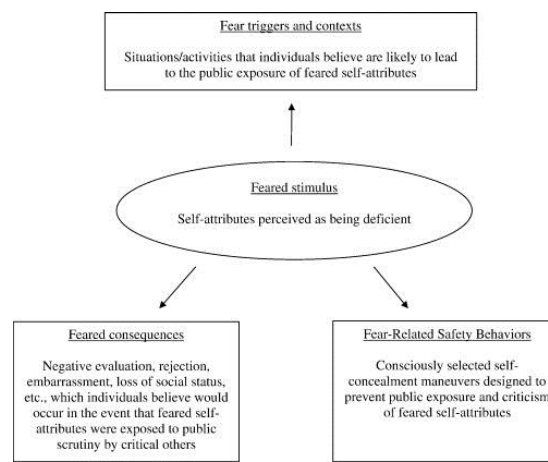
Fear triggers and contexts

Situations/activities that individuals believe are likely to lead to the public exposure of feared self-attributes

Feared stimulus

Self-attributes perceived as being deficient

Feared consequences

Negative evaluation, rejection, embarrassment, loss of social status, etc., which individuals believe would occur in the event that feared self-attributes were exposed to public scrutiny by critical others

Fear-Related Safety Behaviors

Consciously selected self-concealment maneuvers designed to prevent public exposure and criticism of feared self-attributes